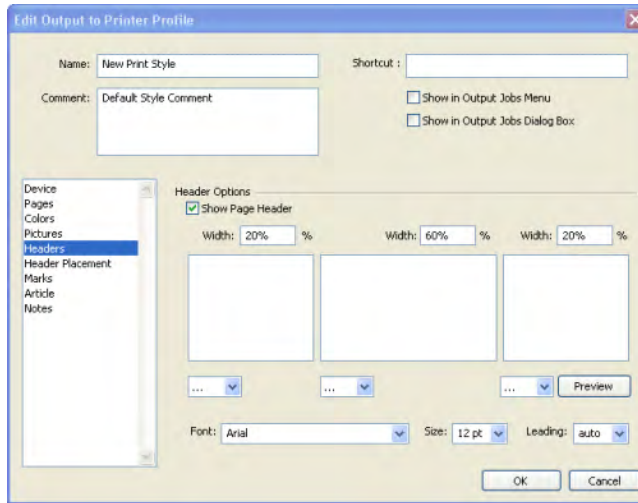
Edit Output to Printer Profile

Name: New Print Style

Shortcut :

Comment: Default Style Comment

Show in Output Jobs Menu

Show in Output Jobs Dialog Box

Device
Pages
Colors
Pictures
Headers
Header Placement
Marks
Article
Notes

Header Options

Show Page Header

Width: 20% %

Width: 60% %

Width: 20% %

...

...

...

Preview

Font: Arial

Size: 12 pt

Leading: auto

OK

Cancel